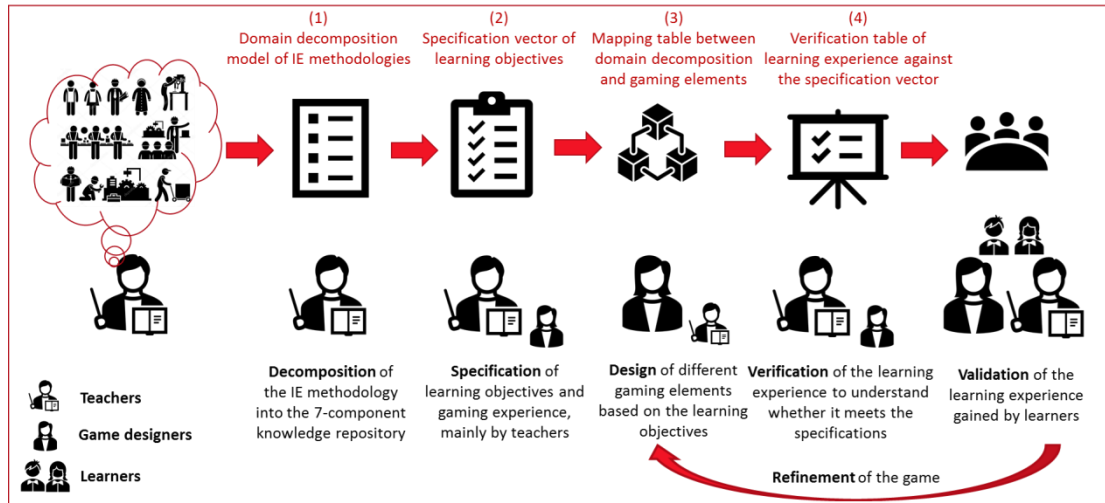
(1)
Domain decomposition model of IE methodologies

(2)
Specification vector of learning objectives

(3)
Mapping table between domain decomposition and gaming elements

(4)
Verification table of learning experience against the specification vector

**Decomposition** of the IE methodology into the 7-component knowledge repository

**Specification** of learning objectives and gaming experience, mainly by teachers

**Design** of different gaming elements based on the learning objectives

**Verification** of the learning experience to understand whether it meets the specifications

**Validation** of the learning experience gained by learners

Teachers

Game designers

Learners

**Refinement** of the game